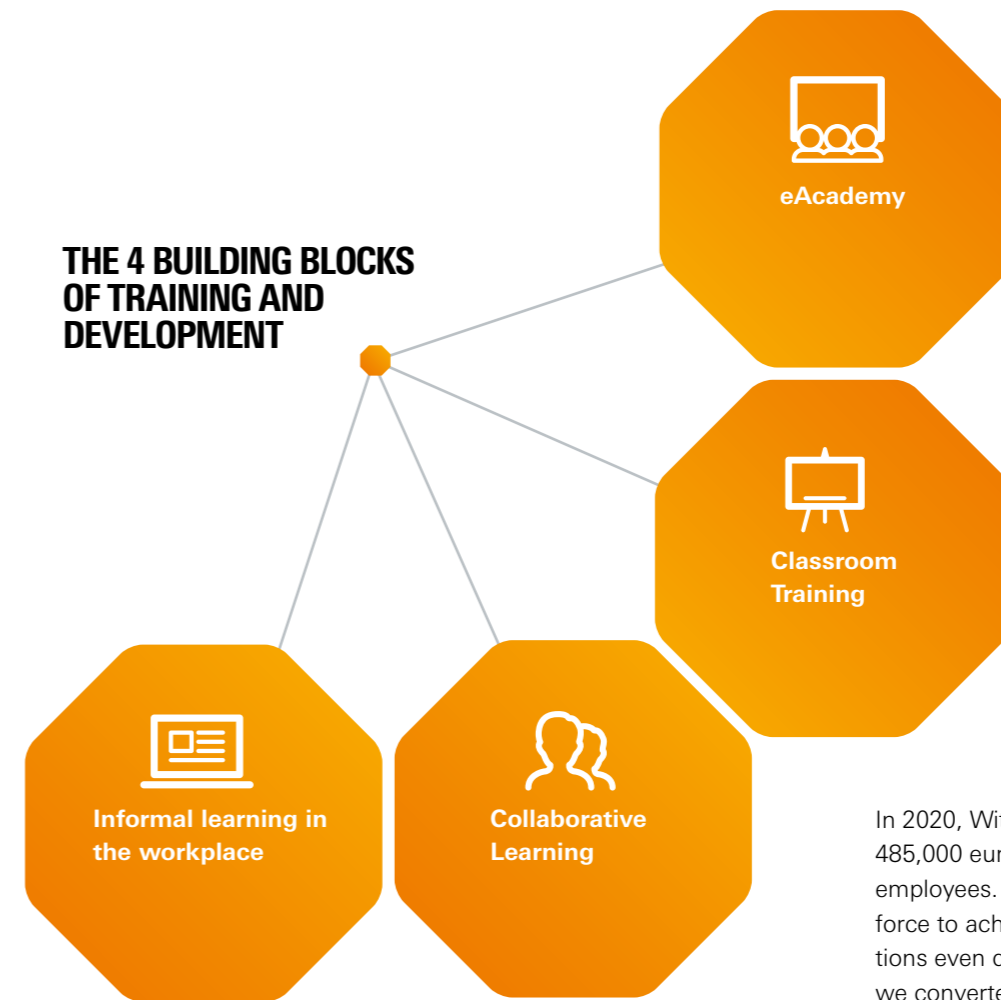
THE 4 BUILDING BLOCKS OF TRAINING AND DEVELOPMENT

eAcademy

Classroom Training

Informal learning in the workplace

Collaborative Learning

In 2020, Wi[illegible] 485,000 eu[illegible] employees. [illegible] force to ach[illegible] tions even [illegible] we convert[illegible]